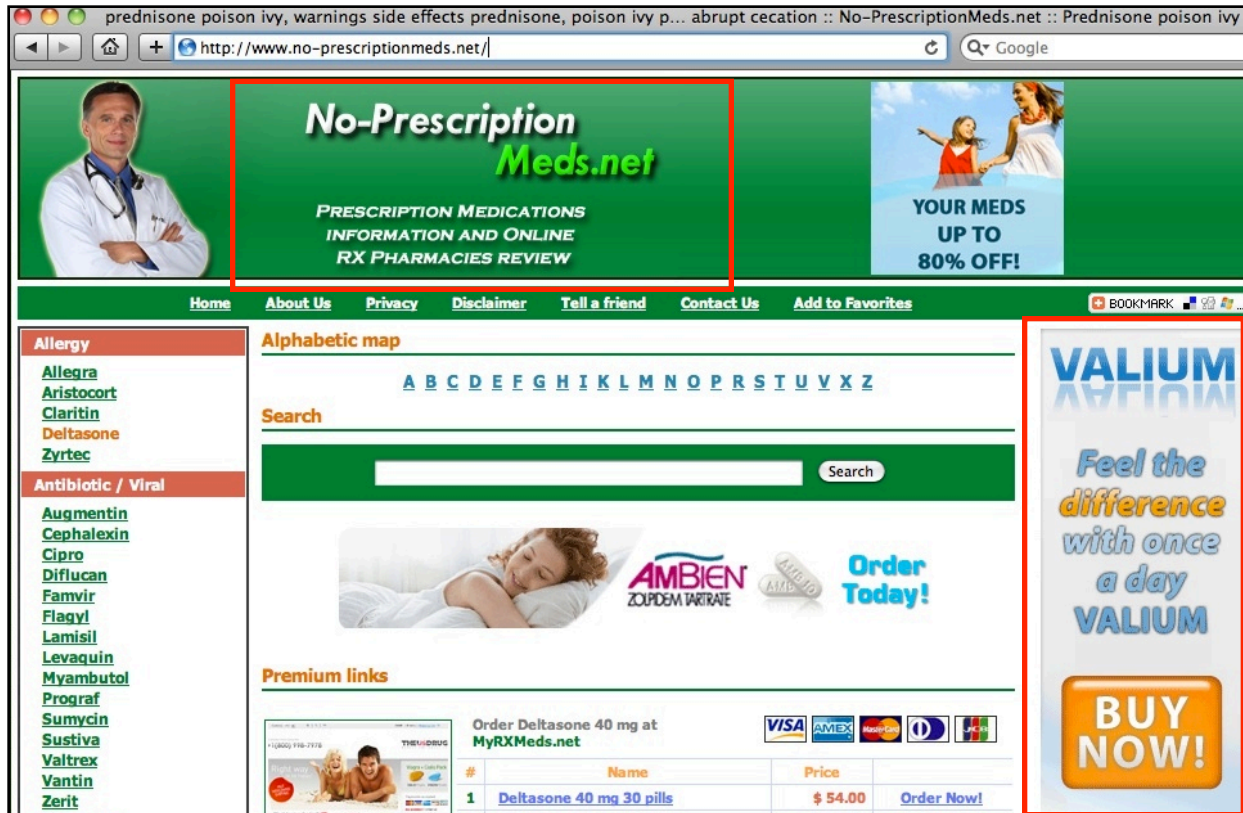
prednisone poison ivy, warnings side effects prednisone, poison ivy p... abrupt cecation :: No-PrescriptionMeds.net :: Prednisone poison ivy

http://www.no-prescriptionmeds.net/

Google

No-Prescription Meds.net

PRESCRIPTION MEDICATIONS INFORMATION AND ONLINE RX PHARMACIES REVIEW

YOUR MEDS UP TO 80% OFF!

Home About Us Privacy Disclaimer Tell a friend Contact Us Add to Favorites

BOOKMARK

Allergy

Allegra
Aristocort
Claritin
Deltasone
Zyrtec

Antibiotic / Viral

Augmentin
Cephalexin
Cipro
Diflucan
Famvir
Flagyl
Lamisil
Levaquin
Myambutol
Prograf
Sumycin
Sustiva
Valtrex
Vantin
Zerit

Alphabetic map

A B C D E F G H I K L M N O P R S T U V X Z

Search

Search

AMBIEN ZOLPIDEM TARTRATE

Order Today!

Premium links

Order Deltasone 40 mg at MyRXMeds.net

VISA AMEX

| # | Name | Price | |
|---|---|---|---|
| 1 | Deltasone 40 mg 30 pills | $ 54.00 | Order Now! |

VALIUM

Feel the difference with once a day VALIUM

BUY NOW!